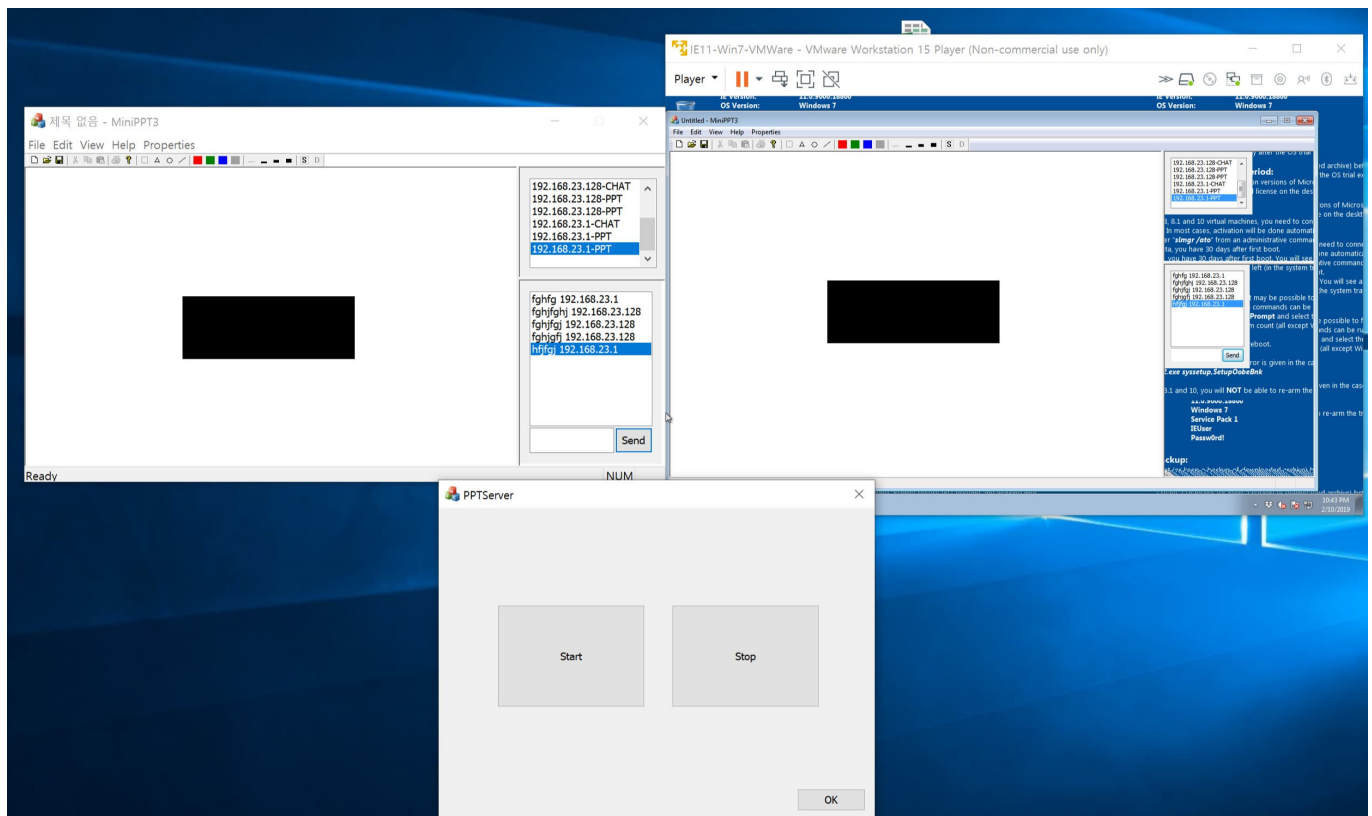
IE11-Win7-VMWare - VMware Workstation 15 Player (Non-commercial use only)

Player

IE Version: 11.0.9600.18860
OS Version: Windows 7

제목 없음 - MiniPPT3

File Edit View Help Properties

S D

192.168.23.128-CHAT
192.168.23.128-PPT
192.168.23.128-PPT
192.168.23.1-CHAT
192.168.23.1-PPT
192.168.23.1-PPT

fghfg 192.168.23.1
fghjfghj 192.168.23.128
fghjfgj 192.168.23.128
fghjgfj 192.168.23.128
hfjfgj 192.168.23.1

Send

Ready

NUM

Untitled - MiniPPT3

File Edit View Help Properties

192.168.23.128-CHAT
192.168.23.128-PPT
192.168.23.128-PPT
192.168.23.1-CHAT
192.168.23.1-PPT
192.168.23.1-PPT

fghfg 192.168.23.1
fghjfghj 192.168.23.128
fghjfgj 192.168.23.128
fghjgfj 192.168.23.128
hfjfgj 192.168.23.1

Send

eriod:

8.1 and 10 virtual machines, you need to con

In most cases, activation will be done automat

er 'slmgr /ato' from an administrative comma

ta, you have 30 days after first boot.

Prompt and select t

reboot.

2.exe syssetup.SetupOobeBnk

8.1 and 10, you will NOT be able to re-arm the

11.0.9600.18860
Windows 7
Service Pack 1
IEUser
Passw0rd!

ckup:

10:43 PM
2/10/2019

PPTServer

Start

Stop

OK